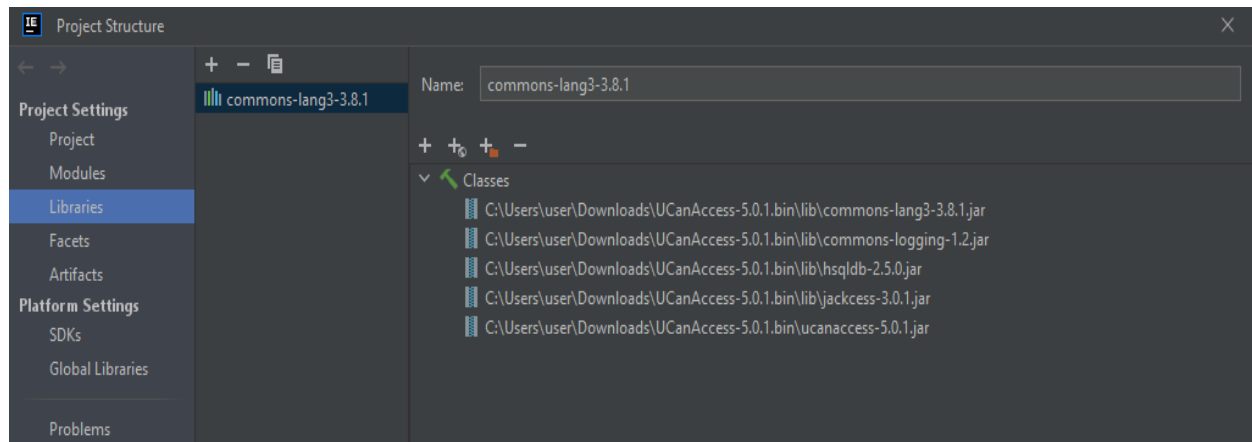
Project Structure

×

Project Settings
Project
Modules
Libraries
Facets
Artifacts
Platform Settings
SDKs
Global Libraries

Problems

+ −

commons-lang3-3.8.1

Name: commons-lang3-3.8.1

+ −

Classes
C:\Users\user\Downloads\UCanAccess-5.0.1.bin\lib\commons-lang3-3.8.1.jar
C:\Users\user\Downloads\UCanAccess-5.0.1.bin\lib\commons-logging-1.2.jar
C:\Users\user\Downloads\UCanAccess-5.0.1.bin\lib\hsqldb-2.5.0.jar
C:\Users\user\Downloads\UCanAccess-5.0.1.bin\lib\jackcess-3.0.1.jar
C:\Users\user\Downloads\UCanAccess-5.0.1.bin\ucanaccess-5.0.1.jar